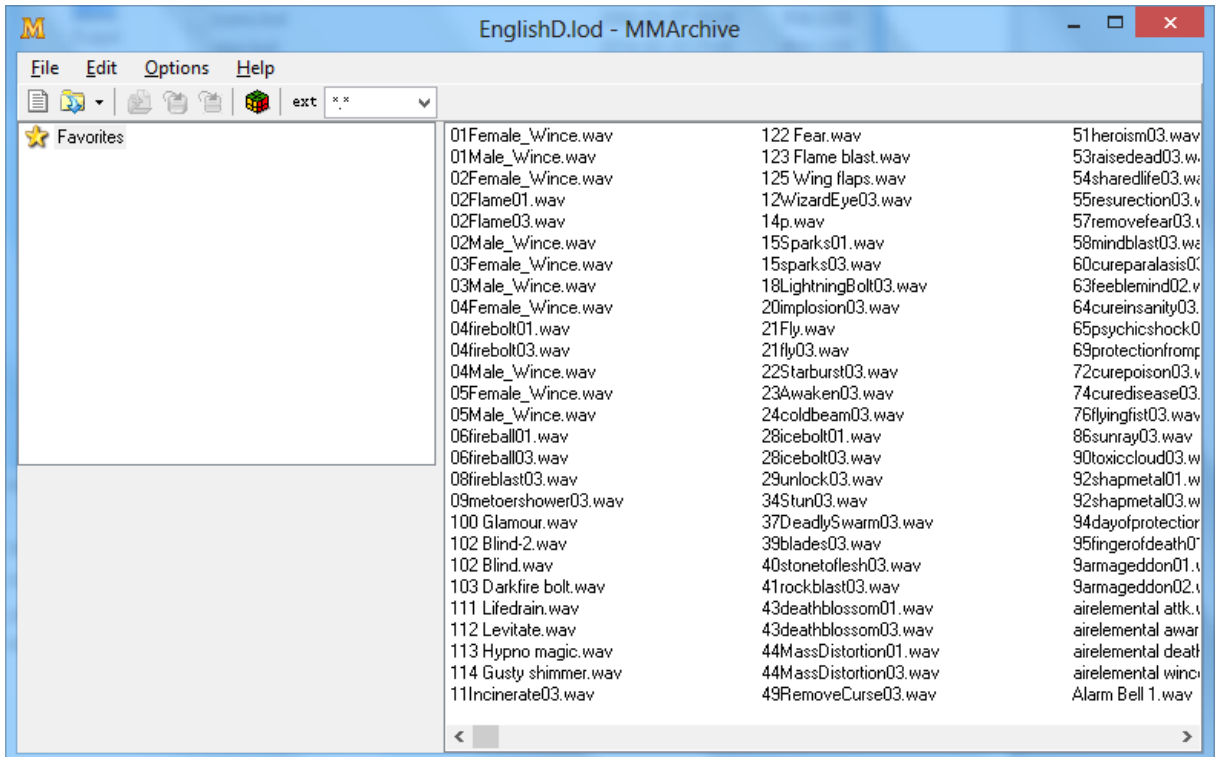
M EnglishD.lod - MMArchive

File Edit Options Help

ext *.*

Favorites

01Female_Wince.wav
01Male_Wince.wav
02Female_Wince.wav
02Flame01.wav
02Flame03.wav
02Male_Wince.wav
03Female_Wince.wav
03Male_Wince.wav
04Female_Wince.wav
04firebolt01.wav
04firebolt03.wav
04Male_Wince.wav
05Female_Wince.wav
05Male_Wince.wav
06fireball01.wav
06fireball03.wav
08fireblast03.wav
09metoershower03.wav
100 Glamour.wav
102 Blind-2.wav
102 Blind.wav
103 Darkfire bolt.wav
111 Lifedrain.wav
112 Levitate.wav
113 Hypno magic.wav
114 Gusty shimmer.wav
11Incinerate03.wav

122 Fear.wav
123 Flame blast.wav
125 Wing flaps.wav
12WizardEye03.wav
14p.wav
15Sparks01.wav
15sparks03.wav
18LightningBolt03.wav
20implosion03.wav
21Fly.wav
21fly03.wav
22Starburst03.wav
23Awaken03.wav
24coldbeam03.wav
28icebolt01.wav
28icebolt03.wav
29unlock03.wav
34Stun03.wav
37DeadlySwarm03.wav
39blades03.wav
40stonetoflesh03.wav
41rockblast03.wav
43deathblossom01.wav
43deathblossom03.wav
44MassDistortion01.wav
44MassDistortion03.wav
49RemoveCurse03.wav

51heroism03.wav
53raisedead03.w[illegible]
54sharedlife03.w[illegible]
55resurection03.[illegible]
57removefear03.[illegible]
58mindblast03.w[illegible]
60cureparalasis0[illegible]
63feeblemind02.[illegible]
64cureinsanity03.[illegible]
65psychicshock0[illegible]
69protectionfrom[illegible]
72curepoison03.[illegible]
74curedisease03.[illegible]
76flyingfist03.wav
86sunray03.wav
90toxiccloud03.w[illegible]
92shapmetal01.w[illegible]
92shapmetal03.w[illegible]
94dayofprotectio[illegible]
95fingerofdeath0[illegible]
9armageddon01.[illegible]
9armageddon02.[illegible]
airelemental attk.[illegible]
airelemental awa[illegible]
airelemental deat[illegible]
airelemental winc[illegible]
Alarm Bell 1.wav